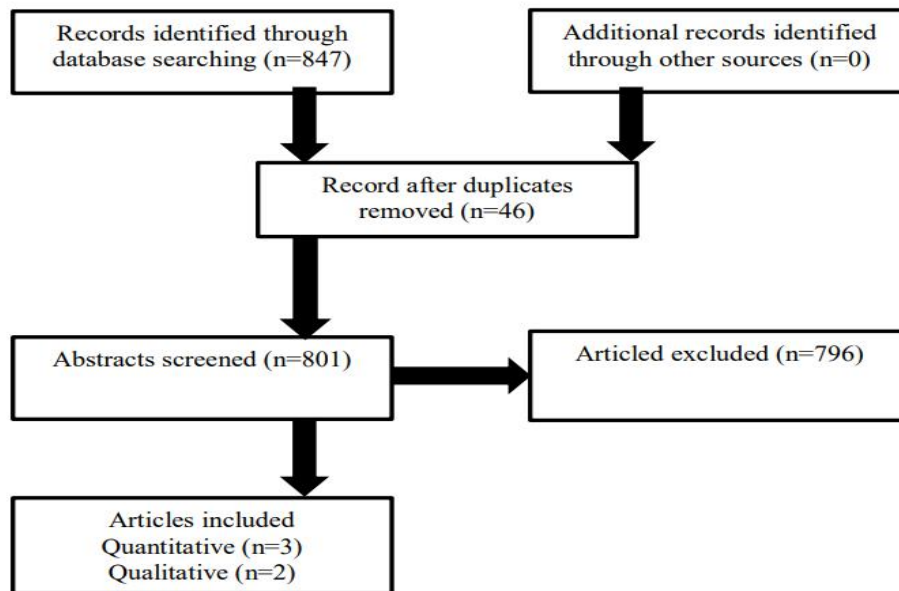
Records identified through database searching (n=847)

Additional records identified through other sources (n=0)

Record after duplicates removed (n=46)

Abstracts screened (n=801)

Articled excluded (n=796)

Articles included
Quantitative (n=3)
Qualitative (n=2)